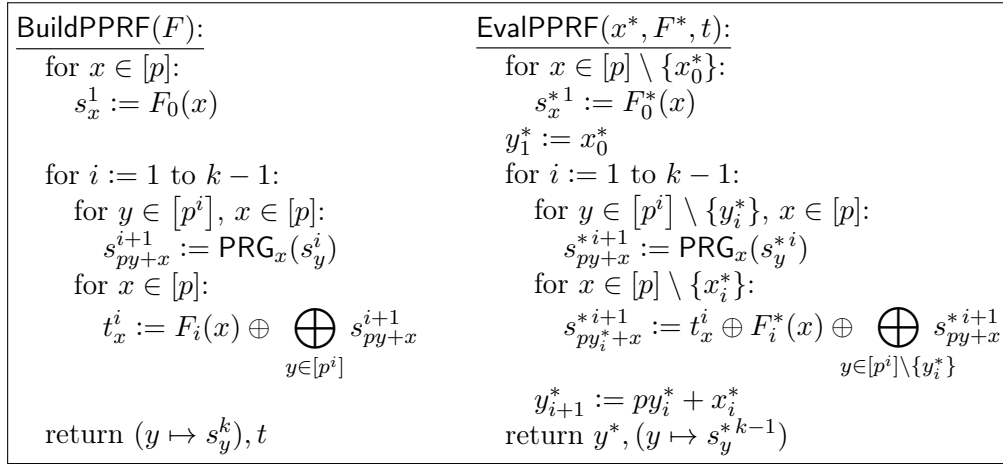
$\mathsf{BuildPPRF}(F)$:
for $x \in [p]$:
$s_x^1 := F_0(x)$

for $i := 1$ to $k-1$:
for $y \in [p^i]$, $x \in [p]$:
$s_{py+x}^{i+1} := \mathsf{PRG}_x(s_y^i)$
for $x \in [p]$:
$t_x^i := F_i(x) \oplus \bigoplus_{y \in [p^i]} s_{py+x}^{i+1}$

return $(y \mapsto s_y^k), t$

$\mathsf{EvalPPRF}(x^*, F^*, t)$:
for $x \in [p] \setminus \{x_0^*\}$:
$s_x^{*1} := F_0^*(x)$
$y_1^* := x_0^*$
for $i := 1$ to $k-1$:
for $y \in [p^i] \setminus \{y_i^*\}$, $x \in [p]$:
$s_{py+x}^{*i+1} := \mathsf{PRG}_x(s_y^{*i})$
for $x \in [p] \setminus \{x_i^*\}$:
$s_{py_i^*+x}^{*i+1} := t_x^i \oplus F_i^*(x) \oplus \bigoplus_{y \in [p^i] \setminus \{y_i^*\}} s_{py+x}^{*i+1}$
$y_{i+1}^* := py_i^* + x_i^*$
return $y^*, (y \mapsto s_y^{*k-1})$